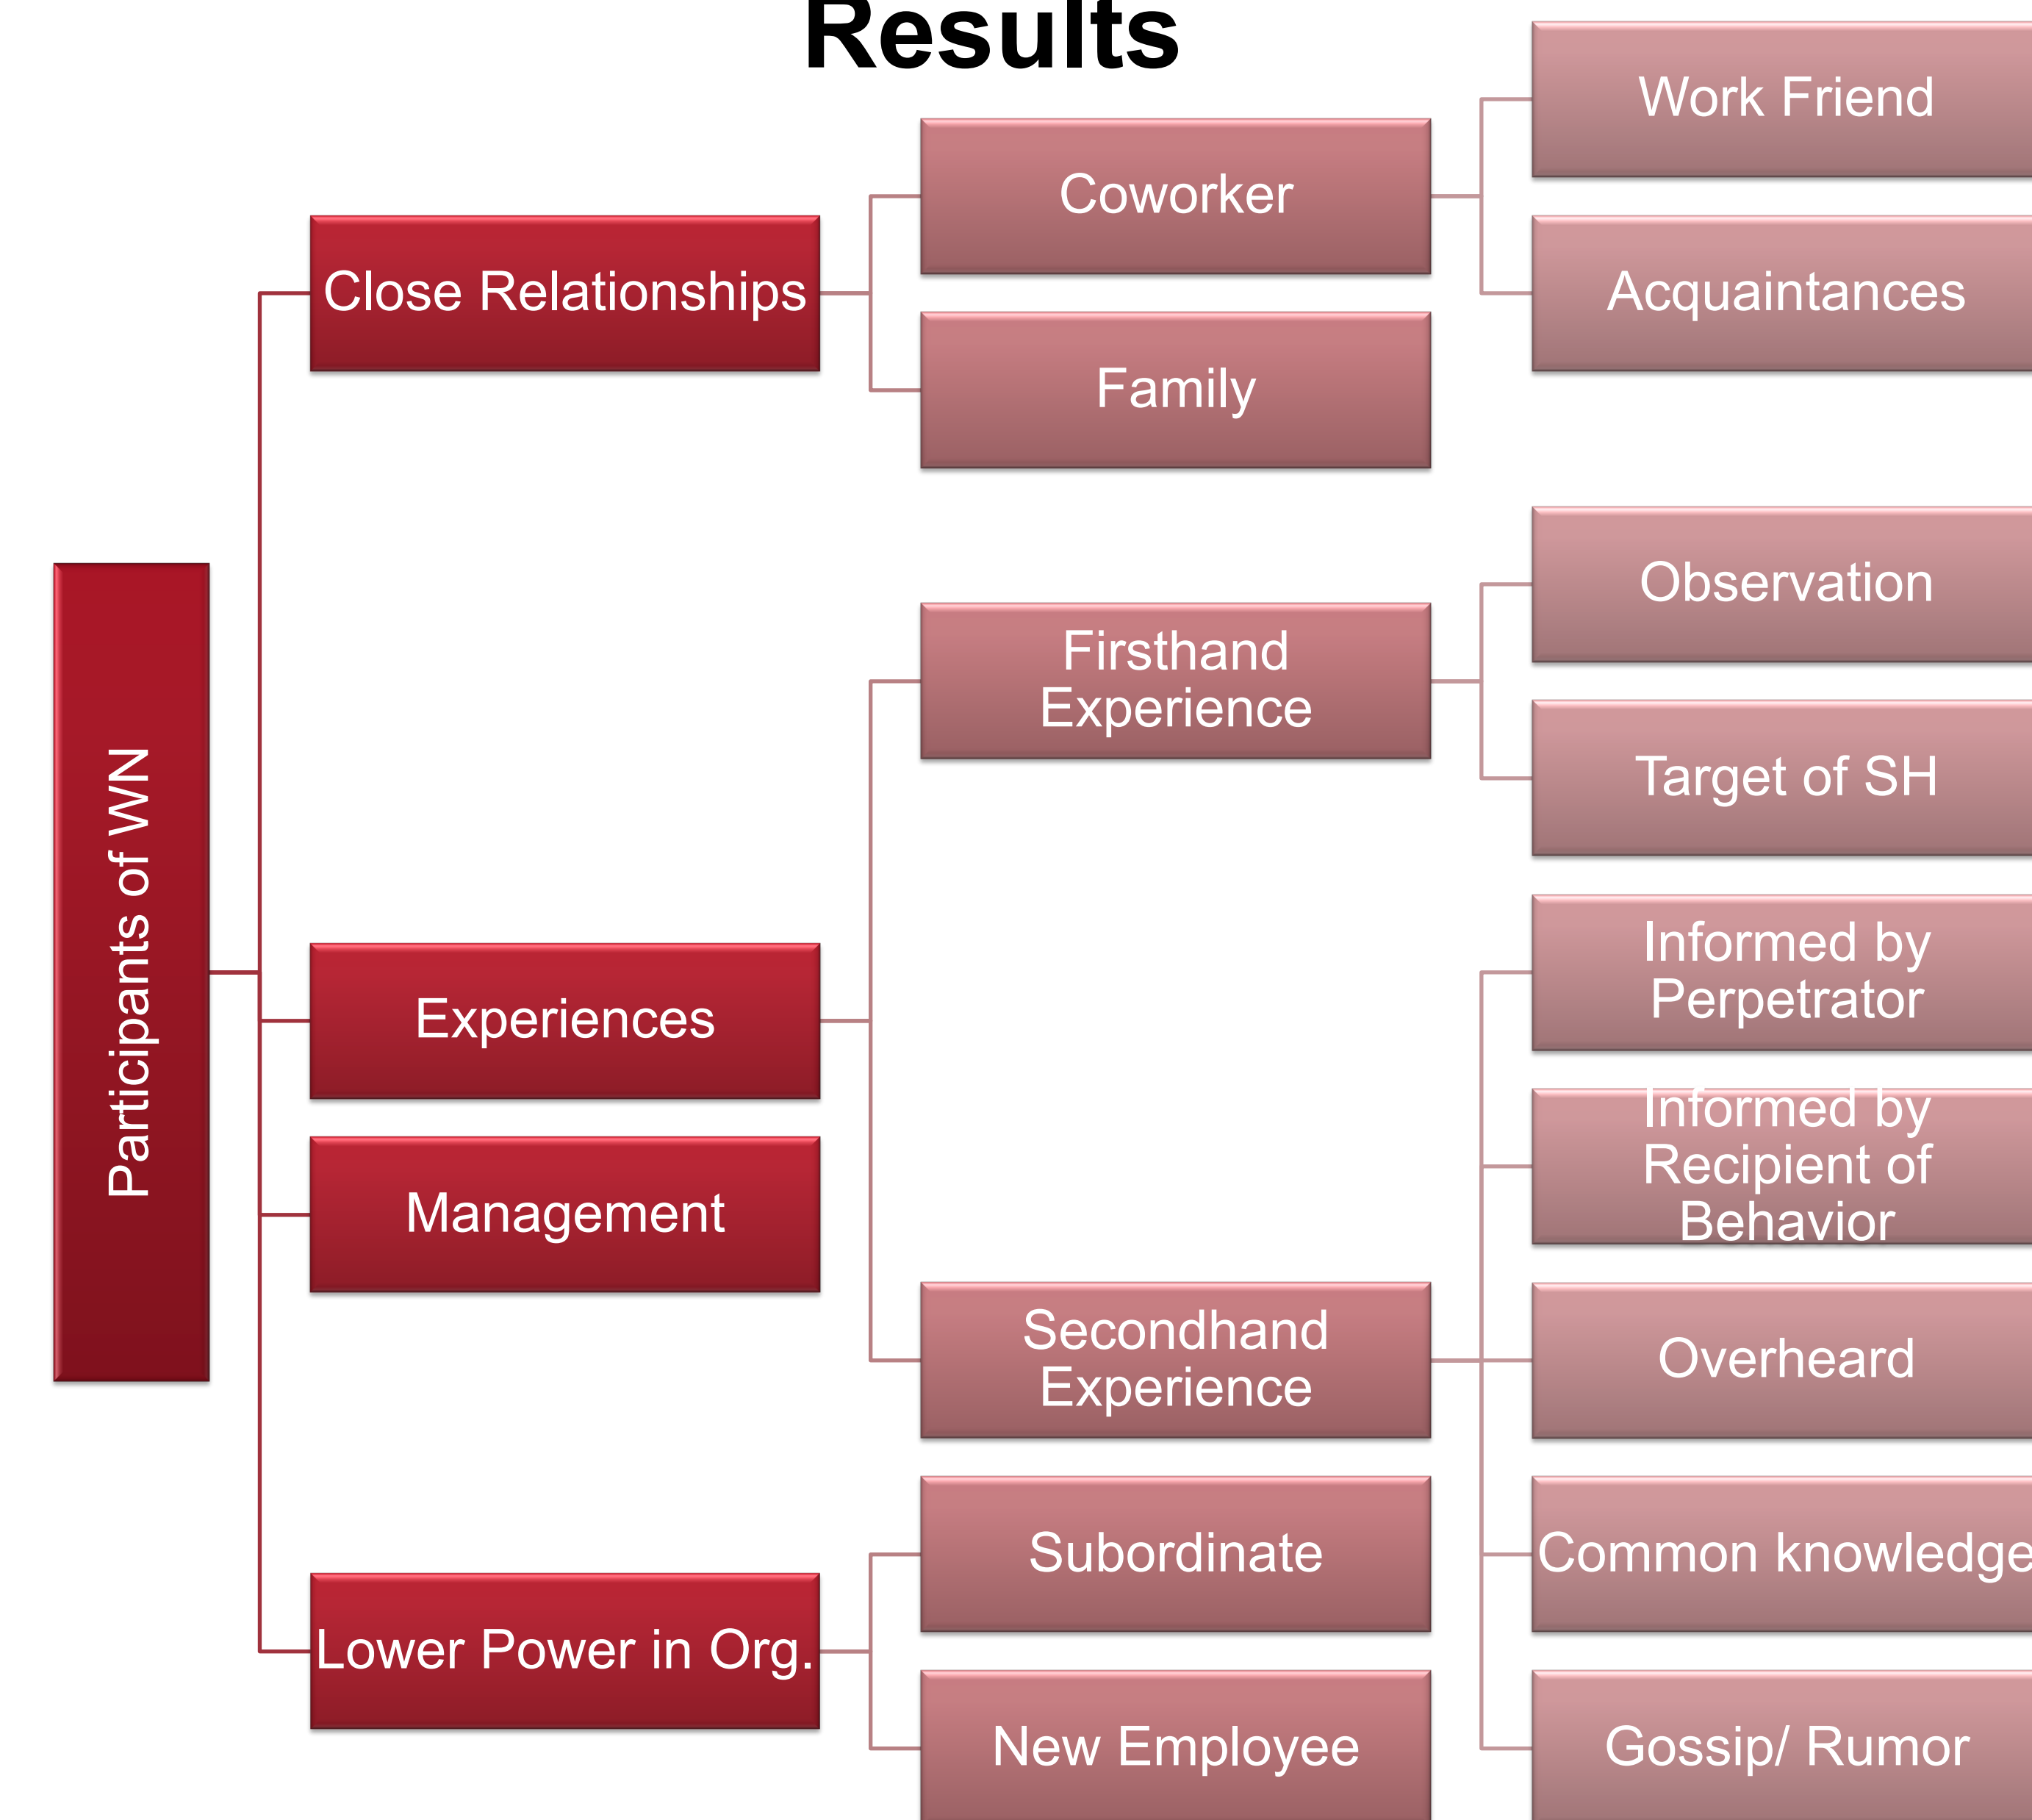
Results

Participants of WN

Close Relationships

Coworker

Work Friend

Acquaintances

Family

Experiences

Firsthand Experience

Observation

Target of SH

Secondhand Experience

Informed by Perpetrator

Informed by Recipient of Behavior

Overheard

Common knowledge

Gossip/ Rumor

Management

Lower Power in Org.

Subordinate

New Employee